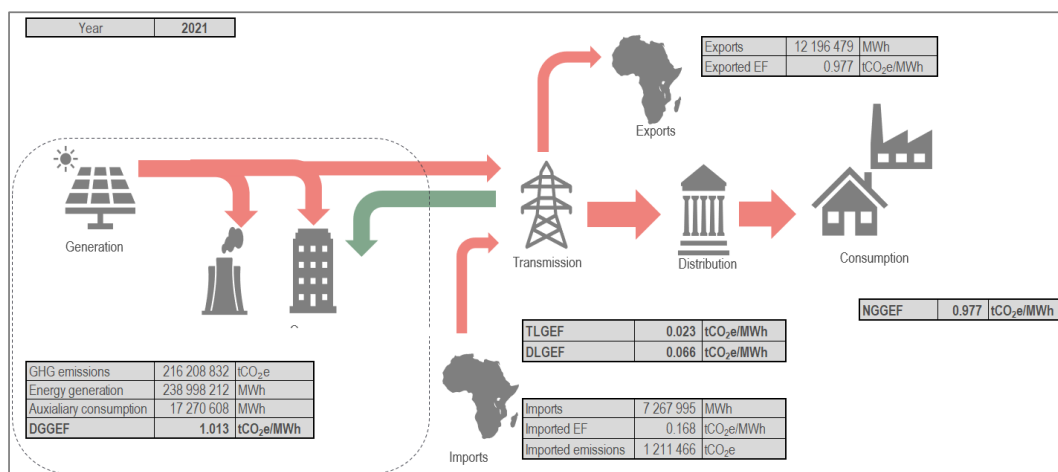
| Year | 2021 |
|---|---|

| Exports | 12 196 479 | MWh |
|---|---|---|
| Exported EF | 0.977 | $tCO_2e/MWh$ |

Exports

Generation

Transmission

Distribution

Consumption

| NGGEF | 0.977 | $tCO_2e/MWh$ |
|---|---|---|

| TLGEF | 0.023 | $tCO_2e/MWh$ |
|---|---|---|
| DLGEF | 0.066 | $tCO_2e/MWh$ |

| GHG emissions | 216 208 832 | $tCO_2e$ |
|---|---|---|
| Energy generation | 238 998 212 | MWh |
| Auxialiary consumption | 17 270 608 | MWh |
| DGGEF | 1.013 | $tCO_2e/MWh$ |

| Imports | 7 267 995 | MWh |
|---|---|---|
| Imported EF | 0.168 | $tCO_2e/MWh$ |
| Imported emissions | 1 211 466 | $tCO_2e$ |

Imports